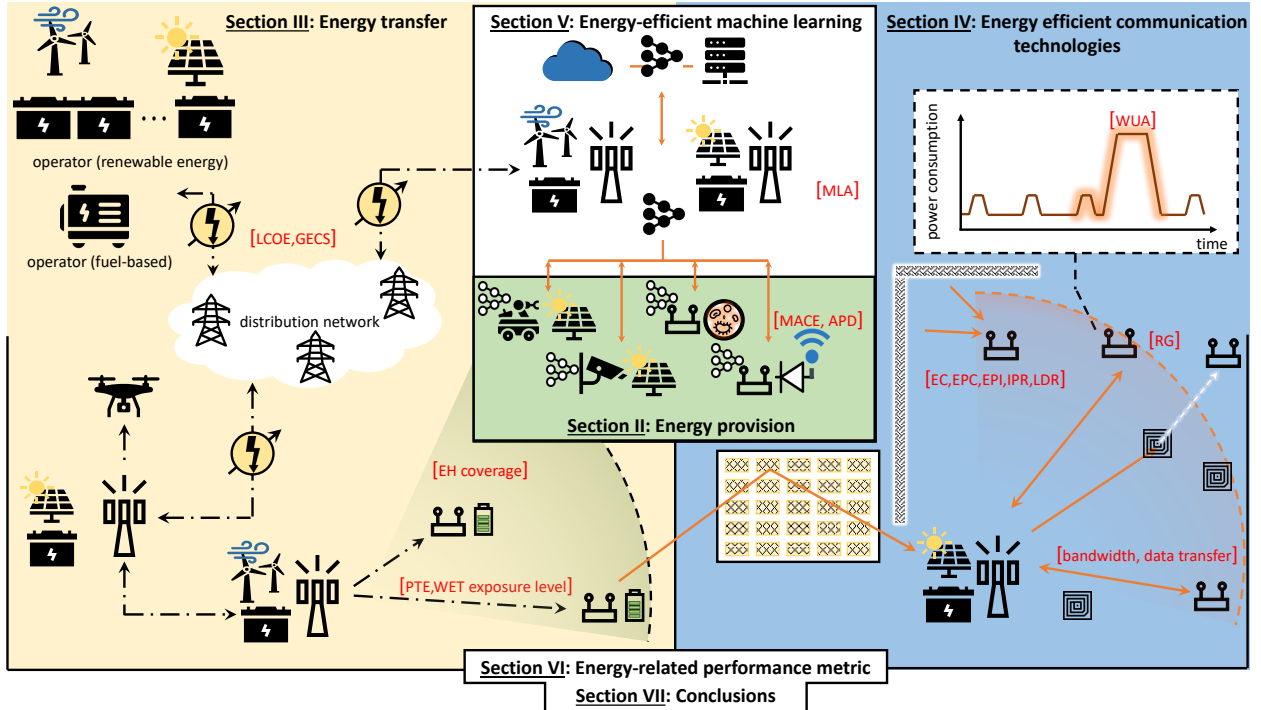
Section III: Energy transfer

operator (renewable energy)

operator (fuel-based)

[LCOE,GECS]

distribution network

Section V: Energy-efficient machine learning

[MLA]

[MACE, APD]

Section II: Energy provision

Section IV: Energy efficient communication technologies

power consumption

[WUA]

time

[RG]

[EC,EPC,EPI,IPR,LDR]

[EH coverage]

[PTE,WET exposure level]

[bandwidth, data transfer]

Section VI: Energy-related performance metric

Section VII: Conclusions